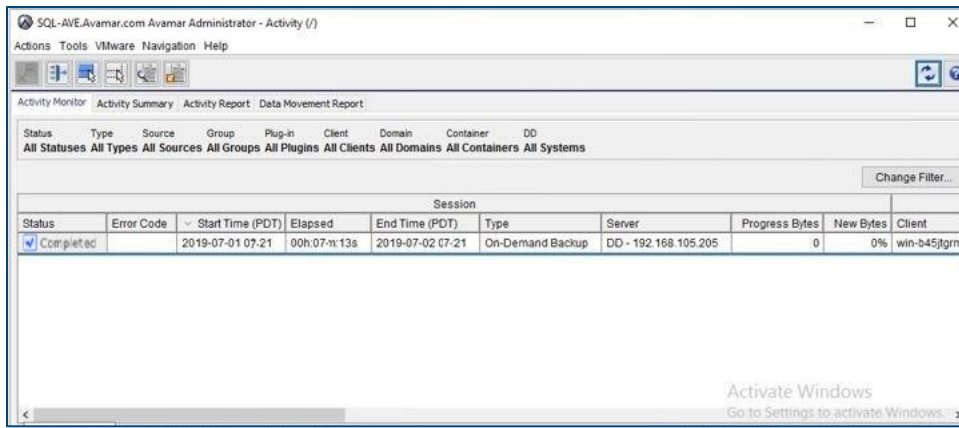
SQL-AVE.Avamar.com Avamar Administrator - Activity (/)

Actions Tools VMware Navigation Help

Activity Monitor Activity Summary Activity Report Data Movement Report

| Status | Type | Source | Group | Plug-in | Client | Domain | Container | DD |
|---|---|---|---|---|---|---|---|---|
| All Statuses | All Types | All Sources | All Groups | All Plugins | All Clients | All Domains | All Containers | All Systems |

Change Filter...

Session

| Status | Error Code | Start Time (PDT) | Elapsed | End Time (PDT) | Type | Server | Progress Bytes | New Bytes | Client |
|---|---|---|---|---|---|---|---|---|---|
| Completed | | 2019-07-01 07:21 | 00h:07m:13s | 2019-07-02 07:21 | On-Demand Backup | DD - 192.168.105.205 | 0 | 0% | win-b45jtgrn |

Activate Windows
Go to Settings to activate Windows.